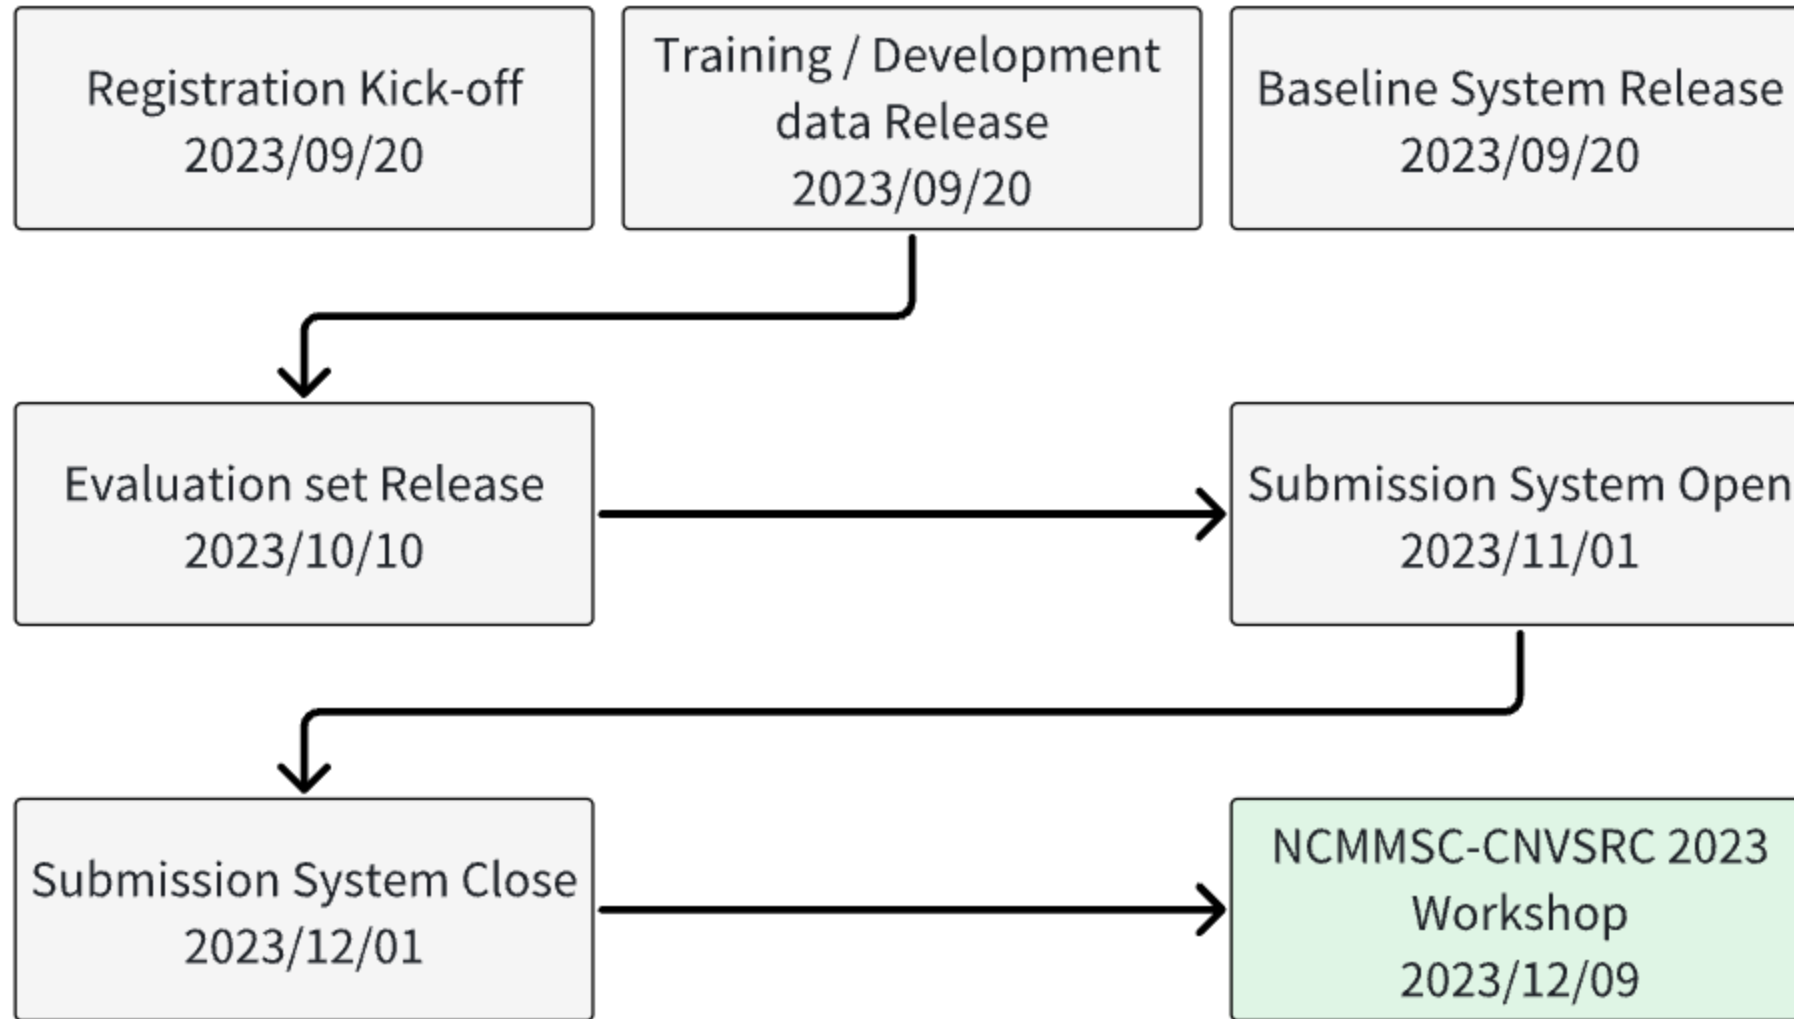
Registration Kick-off
2023/09/20

Training / Development data Release
2023/09/20

Baseline System Release
2023/09/20

Evaluation set Release
2023/10/10

Submission System Open
2023/11/01

Submission System Close
2023/12/01

NCMMSC-CNVSRC 2023 Workshop
2023/12/09